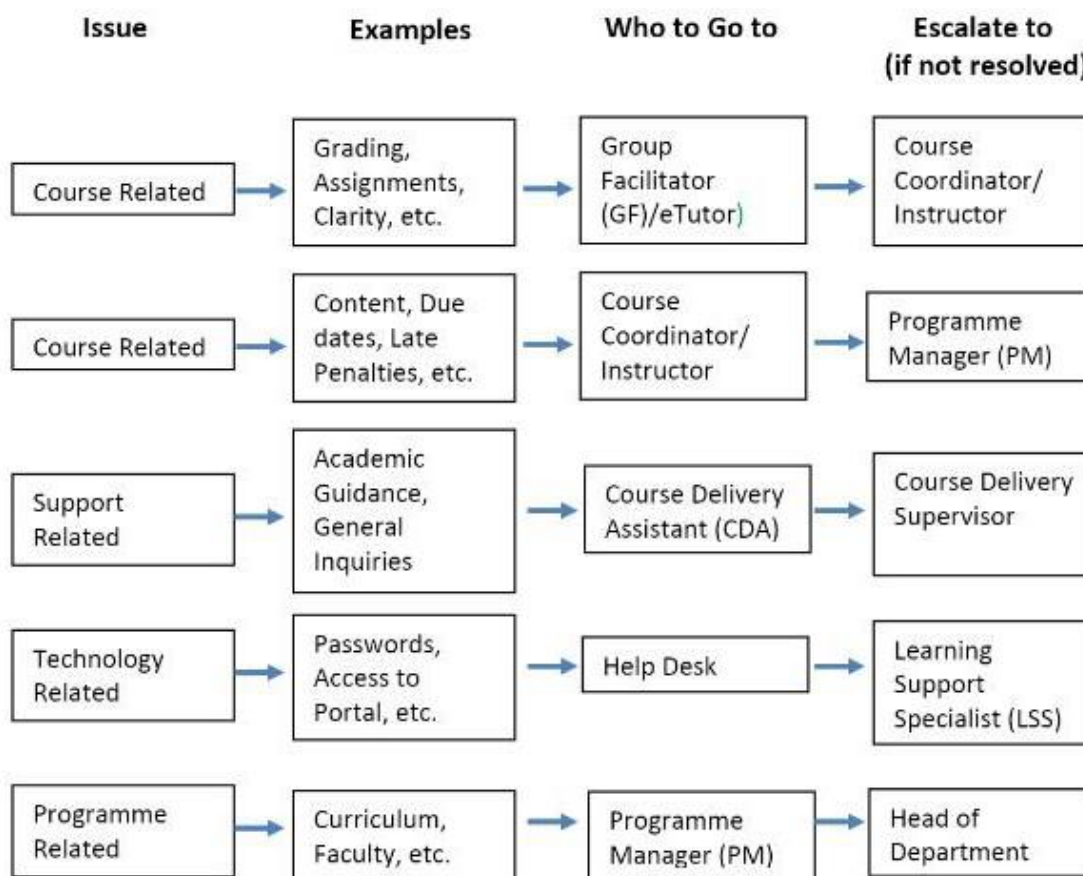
| Issue | Examples | Who to Go to | Escalate to (if not resolved) |
|---|---|---|---|
| Course Related | Grading, Assignments, Clarity, etc. | Group Facilitator (GF)/eTutor) | Course Coordinator/ Instructor |
| Course Related | Content, Due dates, Late Penalties, etc. | Course Coordinator/ Instructor | Programme Manager (PM) |
| Support Related | Academic Guidance, General Inquiries | Course Delivery Assistant (CDA) | Course Delivery Supervisor |
| Technology Related | Passwords, Access to Portal, etc. | Help Desk | Learning Support Specialist (LSS) |
| Programme Related | Curriculum, Faculty, etc. | Programme Manager (PM) | Head of Department |